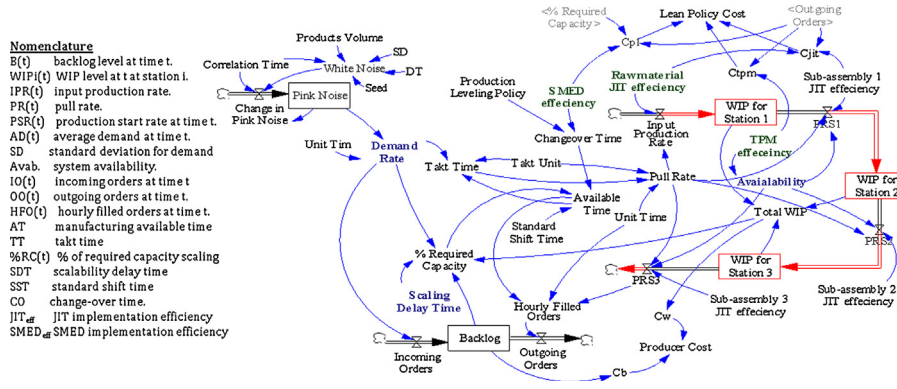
Nomenclature
B(t) backlog level at time t.
WIPi(t) WIP level at t at station i.
IPR(t) input production rate.
PR(t) pull rate.
PSR(t) production start rate at time t.
AD(t) average demand at time t.
SD standard deviation for demand
Avab. system availability.
IO(t) incoming orders at time t
OO(t) outgoing orders at time t.
HFO(t) hourly filled orders at time t.
AT manufacturing available time
TT takt time
%RC(t) % of required capacity scaling
SDT scalability delay time
SST standard shift time
CO change-over time.
$JIT_{eff}$ JIT implementation efficiency
$SMED_{eff}$ SMED implementation efficiency

Products Volume
SD
Correlation Time
White Noise
DT
Seed
Pink Noise
Change in Pink Noise
Unit Tim
Demand Rate
Takt Time
Takt Unit
Production Leveling Policy
SMED effeciency
Changeover Time
<% Required Capacity>
Cpl
Lean Policy Cost
<Outgoing Orders>
Cjit
Ctpm
Rawmaterial JIT effeciency
Sub-assembly 1 JIT effeciency
Input Production Rate
WIP for Station 1
PRS1
TPM effeciency
WIP for Station 2
Pull Rate
Availability
Available Time
Standard Shift Time
Unit Time
Total WIP
PRS2
% Required Capacity
WIP for Station 3
PRS3
Sub-assembly 2 JIT effeciency
Sub-assembly 3 JIT effeciency
Scaling Delay Time
Hourly Filled Orders
Cw
Backlog
Incoming Orders
Outgoing Orders
Producer Cost
Cb